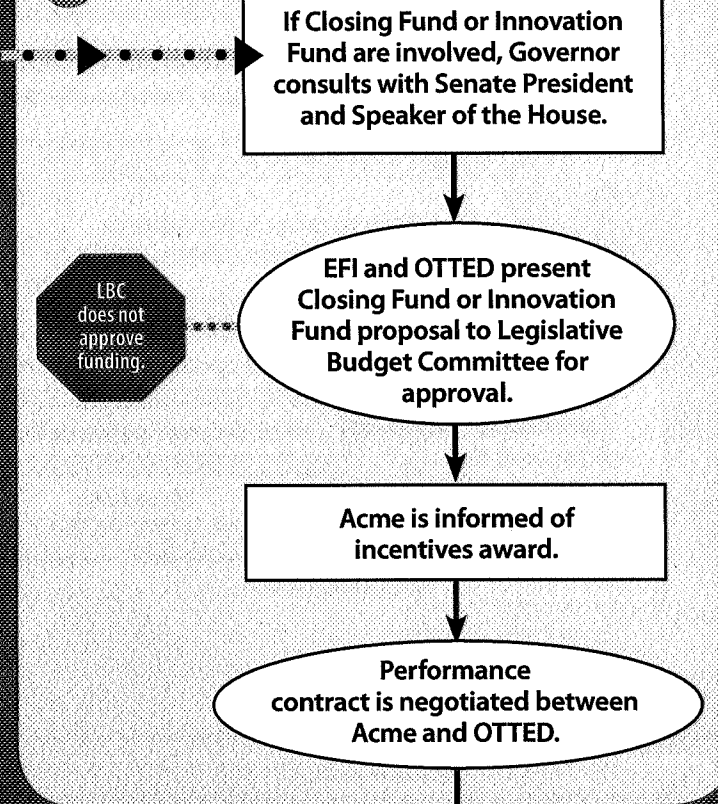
If Closing Fund or Innovation Fund are involved, Governor consults with Senate President and Speaker of the House.

LBC does not approve funding.

EFI and OTTED present Closing Fund or Innovation Fund proposal to Legislative Budget Committee for approval.

Acme is informed of incentives award.

Performance contract is negotiated between Acme and OTTED.